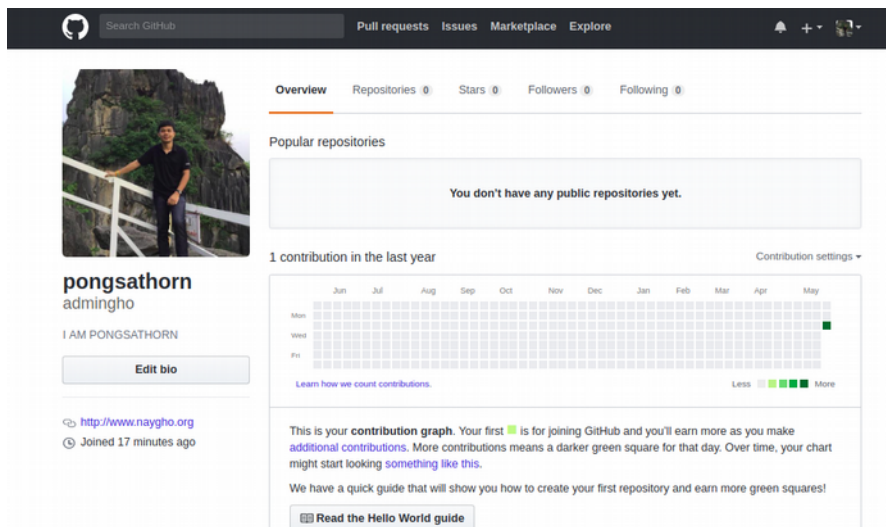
Search GitHub Pull requests Issues Marketplace Explore

Overview Repositories 0 Stars 0 Followers 0 Following 0

Popular repositories

You don't have any public repositories yet.

1 contribution in the last year

Contribution settings ▾

Jun Jul Aug Sep Oct Nov Dec Jan Feb Mar Apr May

Mon

Wed

Fri

Learn how we count contributions.

Less More

pongsathorn

admingho

I AM PONGSATHORN

Edit bio

http://www.naygho.org

Joined 17 minutes ago

This is your **contribution graph**. Your first is for joining GitHub and you'll earn more as you make additional contributions. More contributions means a darker green square for that day. Over time, your chart might start looking something like this.

We have a quick guide that will show you how to create your first repository and earn more green squares!

Read the Hello World guide